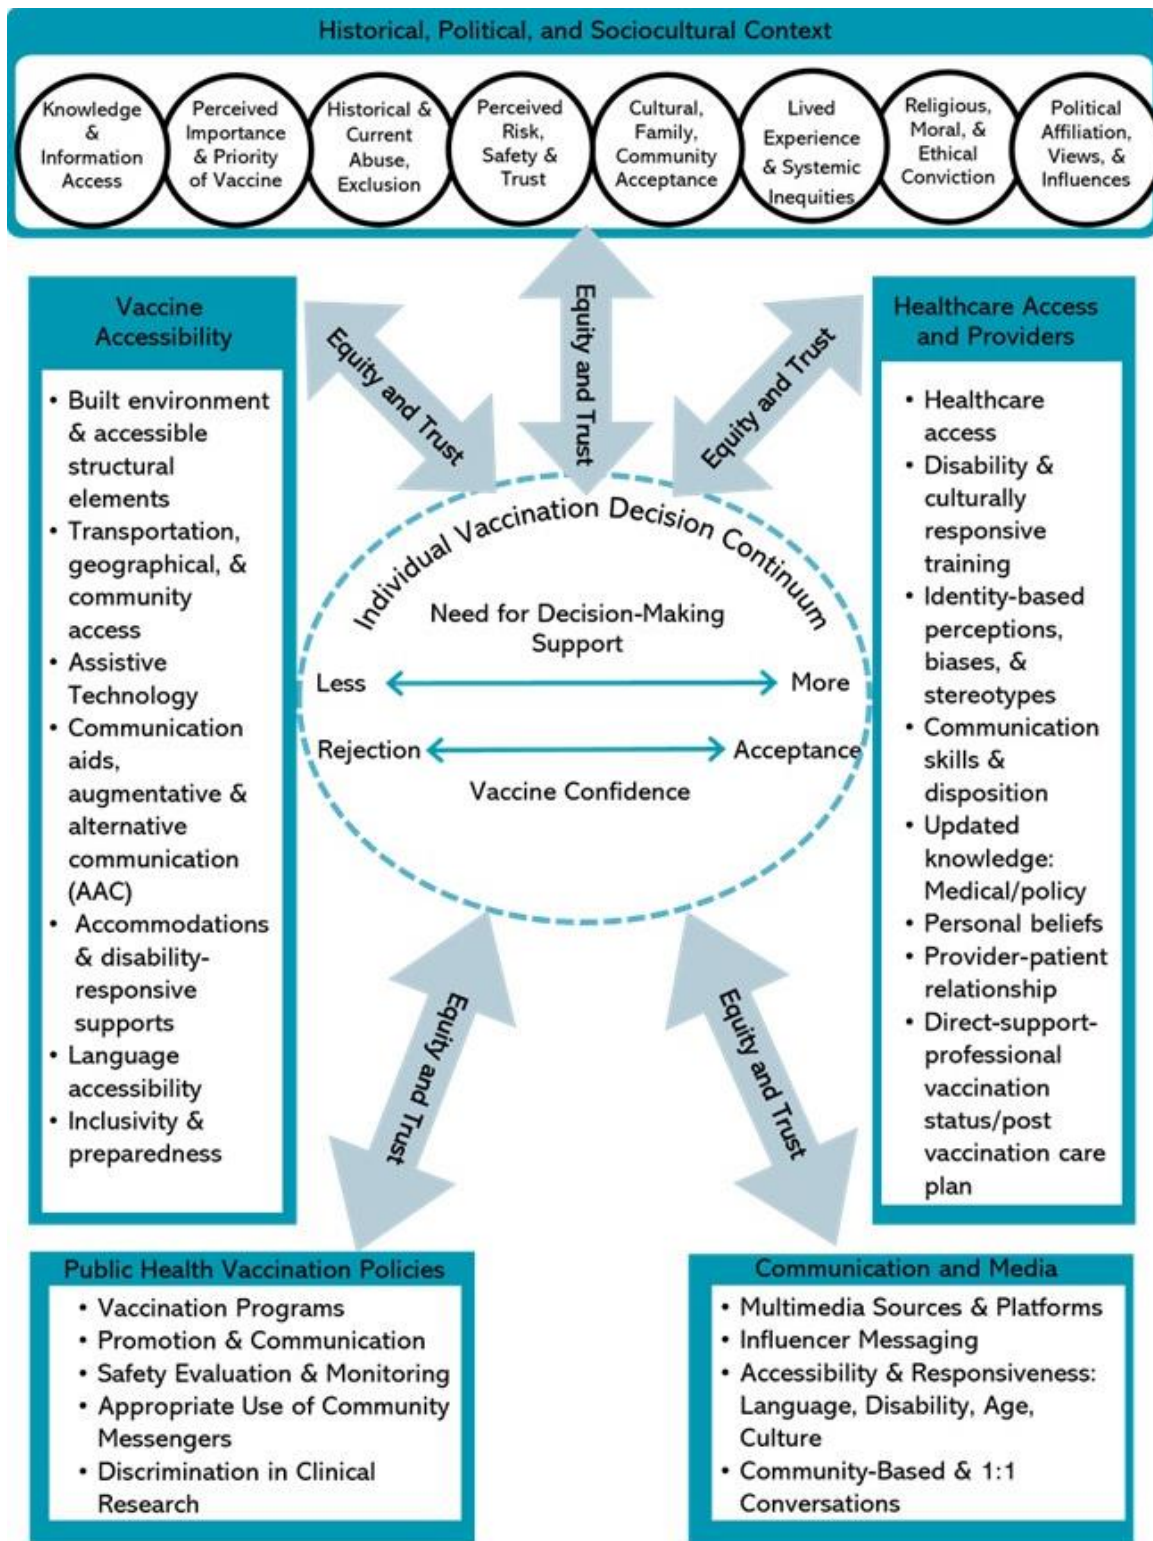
Historical, Political, and Sociocultural Context

Knowledge & Information Access

Perceived Importance & Priority of Vaccine

Historical & Current Abuse, Exclusion

Perceived Risk, Safety & Trust

Cultural, Family, Community Acceptance

Lived Experience & Systemic Inequities

Religious, Moral, & Ethical Conviction

Political Affiliation, Views, & Influences

Vaccine Accessibility

• Built environment & accessible structural elements
• Transportation, geographical, & community access
• Assistive Technology
• Communication aids, augmentative & alternative communication (AAC)
• Accommodations & disability-responsive supports
• Language accessibility
• Inclusivity & preparedness

Equity and Trust

Equity and Trust

Equity and Trust

Healthcare Access and Providers

• Healthcare access
• Disability & culturally responsive training
• Identity-based perceptions, biases, & stereotypes
• Communication skills & disposition
• Updated knowledge: Medical/policy
• Personal beliefs
• Provider-patient relationship
• Direct-support-professional vaccination status/post vaccination care plan

Individual Vaccination Decision Continuum

Need for Decision-Making Support

Less

More

Rejection

Acceptance

Vaccine Confidence

Equity and Trust

Equity and Trust

Public Health Vaccination Policies

• Vaccination Programs
• Promotion & Communication
• Safety Evaluation & Monitoring
• Appropriate Use of Community Messengers
• Discrimination in Clinical Research

Communication and Media

• Multimedia Sources & Platforms
• Influencer Messaging
• Accessibility & Responsiveness: Language, Disability, Age, Culture
• Community-Based & 1:1 Conversations